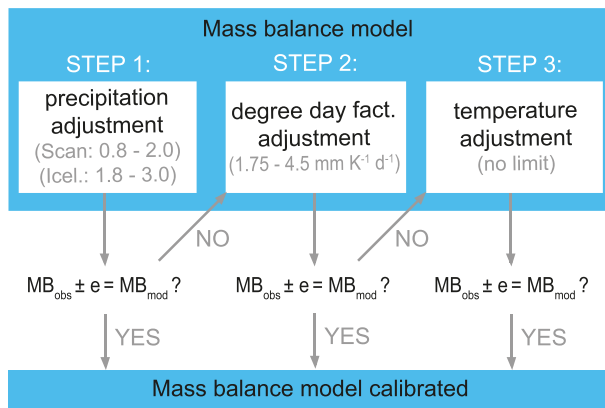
Mass balance model

STEP 1:

precipitation adjustment

(Scan: 0.8 - 2.0)

(Icel.: 1.8 - 3.0)

STEP 2:

degree day fact. adjustment

(1.75 - 4.5 mm K$^{-1}$ d$^{-1}$)

STEP 3:

temperature adjustment

(no limit)

NO

NO

$MB_{obs} \pm e = MB_{mod}$ ?

$MB_{obs} \pm e = MB_{mod}$ ?

$MB_{obs} \pm e = MB_{mod}$ ?

YES

YES

YES

Mass balance model calibrated